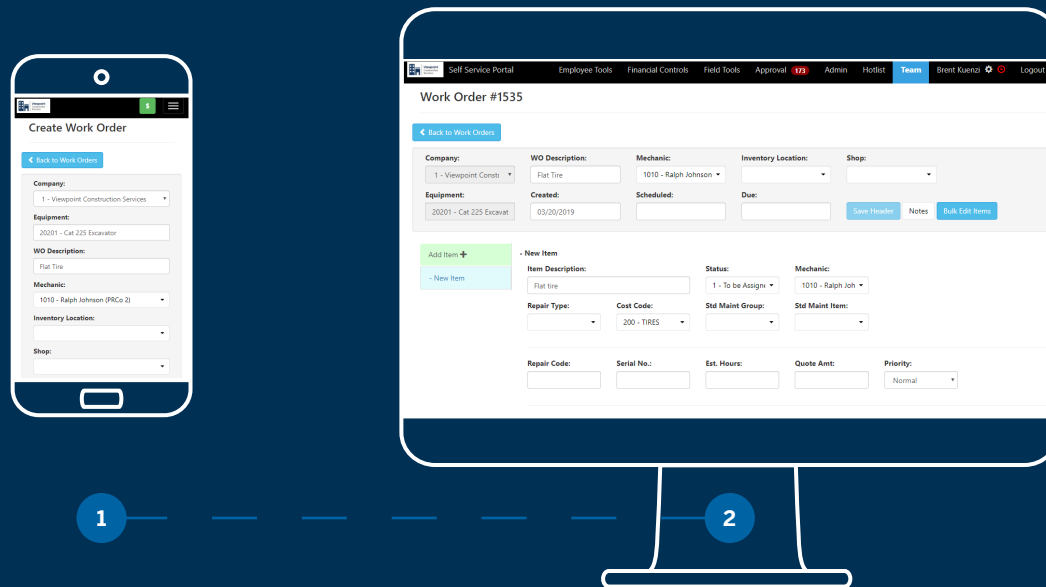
Viewpoint

$

Create Work Order

Back to Work Orders

Company:

1 - Viewpoint Construction Services

Equipment:

20201 - Cat 225 Excavator

WO Description:

Flat Tire

Mechanic:

1010 - Ralph Johnson (PRCo 2)

Inventory Location:

Shop:

Viewpoint

Self Service Portal | Employee Tools | Financial Controls | Field Tools | Approval 173 | Admin | Hotlist | Team | Brent Kuenzi | Logout

Work Order #1535

Back to Work Orders

Company:

1 - Viewpoint Constr

WO Description:

Flat Tire

Mechanic:

1010 - Ralph Johnson

Inventory Location:

Shop:

Equipment:

20201 - Cat 225 Excavat

Created:

03/20/2019

Scheduled:

Due:

Save Header | Notes | Bulk Edit Items

Add Item

- New Item

- New Item

Item Description:

Flat tire

Status:

1 - To be Assigne

Mechanic:

1010 - Ralph Joh

Repair Type:

Cost Code:

200 - TIRES

Std Maint Group:

Std Maint Item:

Repair Code:

Serial No.:

Est. Hours:

Quote Amt:

Priority:

Normal

1

2